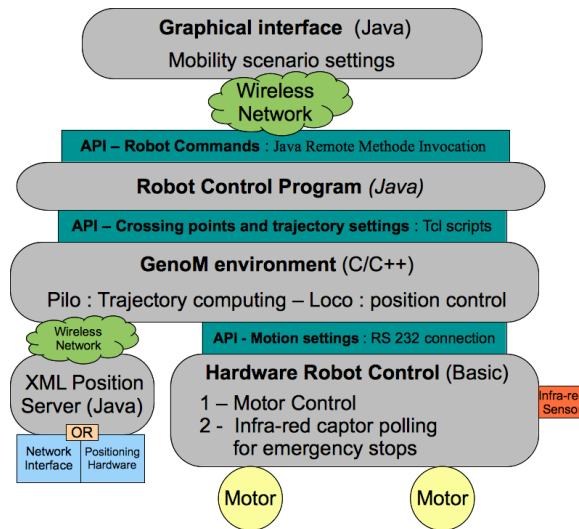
Graphical interface (Java)
Mobility scenario settings

Wireless Network

API – Robot Commands : Java Remote Methode Invocation

Robot Control Program (Java)

API – Crossing points and trajectory settings : Tcl scripts

GenoM environment (C/C++)
Pilo : Trajectory computing – Loco : position control

Wireless Network

XML Position Server (Java)

OR

Network Interface

Positioning Hardware

API - Motion settings : RS 232 connection

Hardware Robot Control (Basic)
1 – Motor Control
2 - Infra-red captor polling for emergency stops

Infra-re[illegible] Senso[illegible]

Motor

Motor